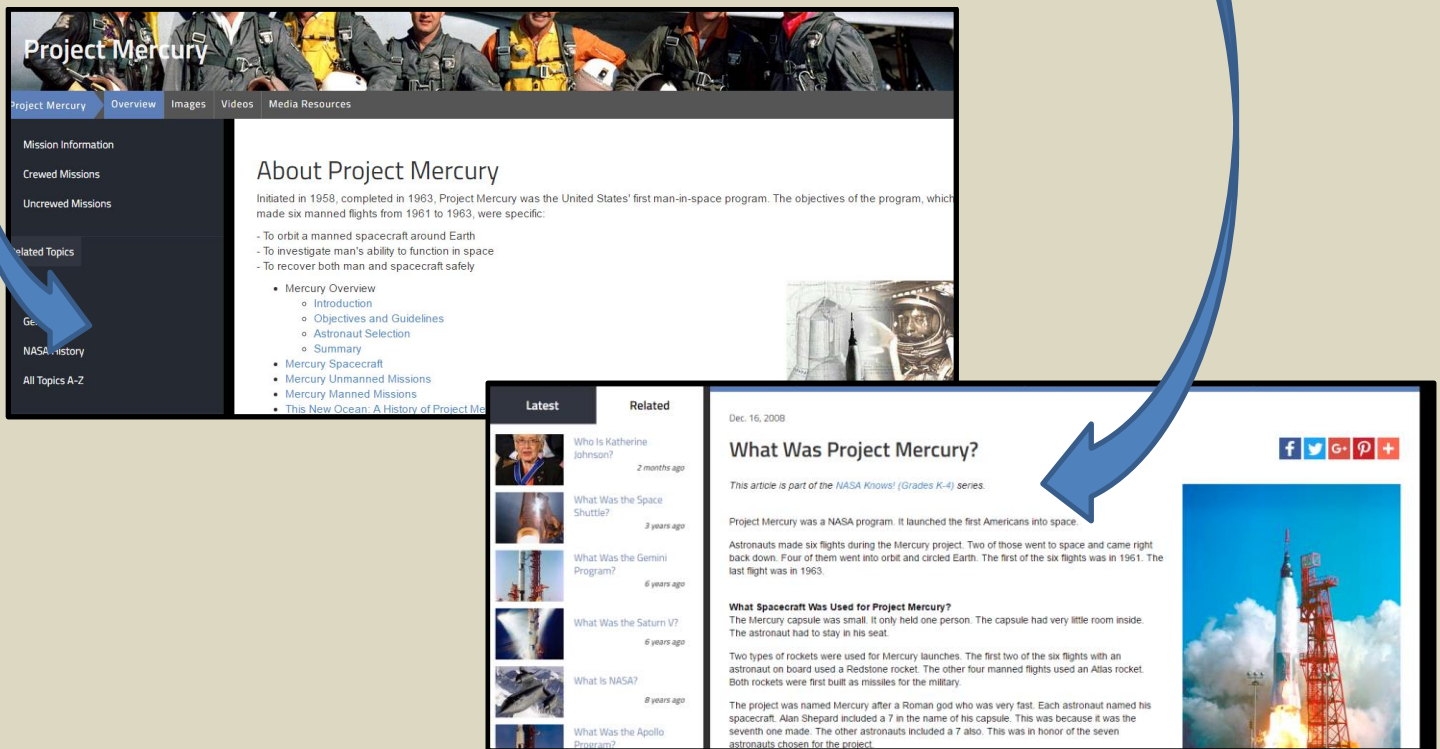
Project Mercury

roject Mercury | Overview | Images | Videos | Media Resources

Mission Information
Crewed Missions
Uncrewed Missions

elated Topics

Ge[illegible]
NASA History
All Topics A-Z

About Project Mercury

Initiated in 1958, completed in 1963, Project Mercury was the United States' first man-in-space program. The objectives of the program, which made six manned flights from 1961 to 1963, were specific:

- To orbit a manned spacecraft around Earth
- To investigate man's ability to function in space
- To recover both man and spacecraft safely

- Mercury Overview
  - Introduction
  - Objectives and Guidelines
  - Astronaut Selection
  - Summary
- Mercury Spacecraft
- Mercury Unmanned Missions
- Mercury Manned Missions
- This New Ocean: A History of Project Me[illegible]

Latest | Related

Who Is Katherine Johnson?
2 months ago

What Was the Space Shuttle?
3 years ago

What Was the Gemini Program?
6 years ago

What Was the Saturn V?
6 years ago

What Is NASA?
8 years ago

What Was the Apollo Program?

Dec. 16, 2008

What Was Project Mercury?

f G+ +

This article is part of the NASA Knows! (Grades K-4) series.

Project Mercury was a NASA program. It launched the first Americans into space.

Astronauts made six flights during the Mercury project. Two of those went to space and came right back down. Four of them went into orbit and circled Earth. The first of the six flights was in 1961. The last flight was in 1963.

What Spacecraft Was Used for Project Mercury?
The Mercury capsule was small. It only held one person. The capsule had very little room inside. The astronaut had to stay in his seat.

Two types of rockets were used for Mercury launches. The first two of the six flights with an astronaut on board used a Redstone rocket. The other four manned flights used an Atlas rocket. Both rockets were first built as missiles for the military.

The project was named Mercury after a Roman god who was very fast. Each astronaut named his spacecraft. Alan Shepard included a 7 in the name of his capsule. This was because it was the seventh one made. The other astronauts included a 7 also. This was in honor of the seven astronauts chosen for the project.